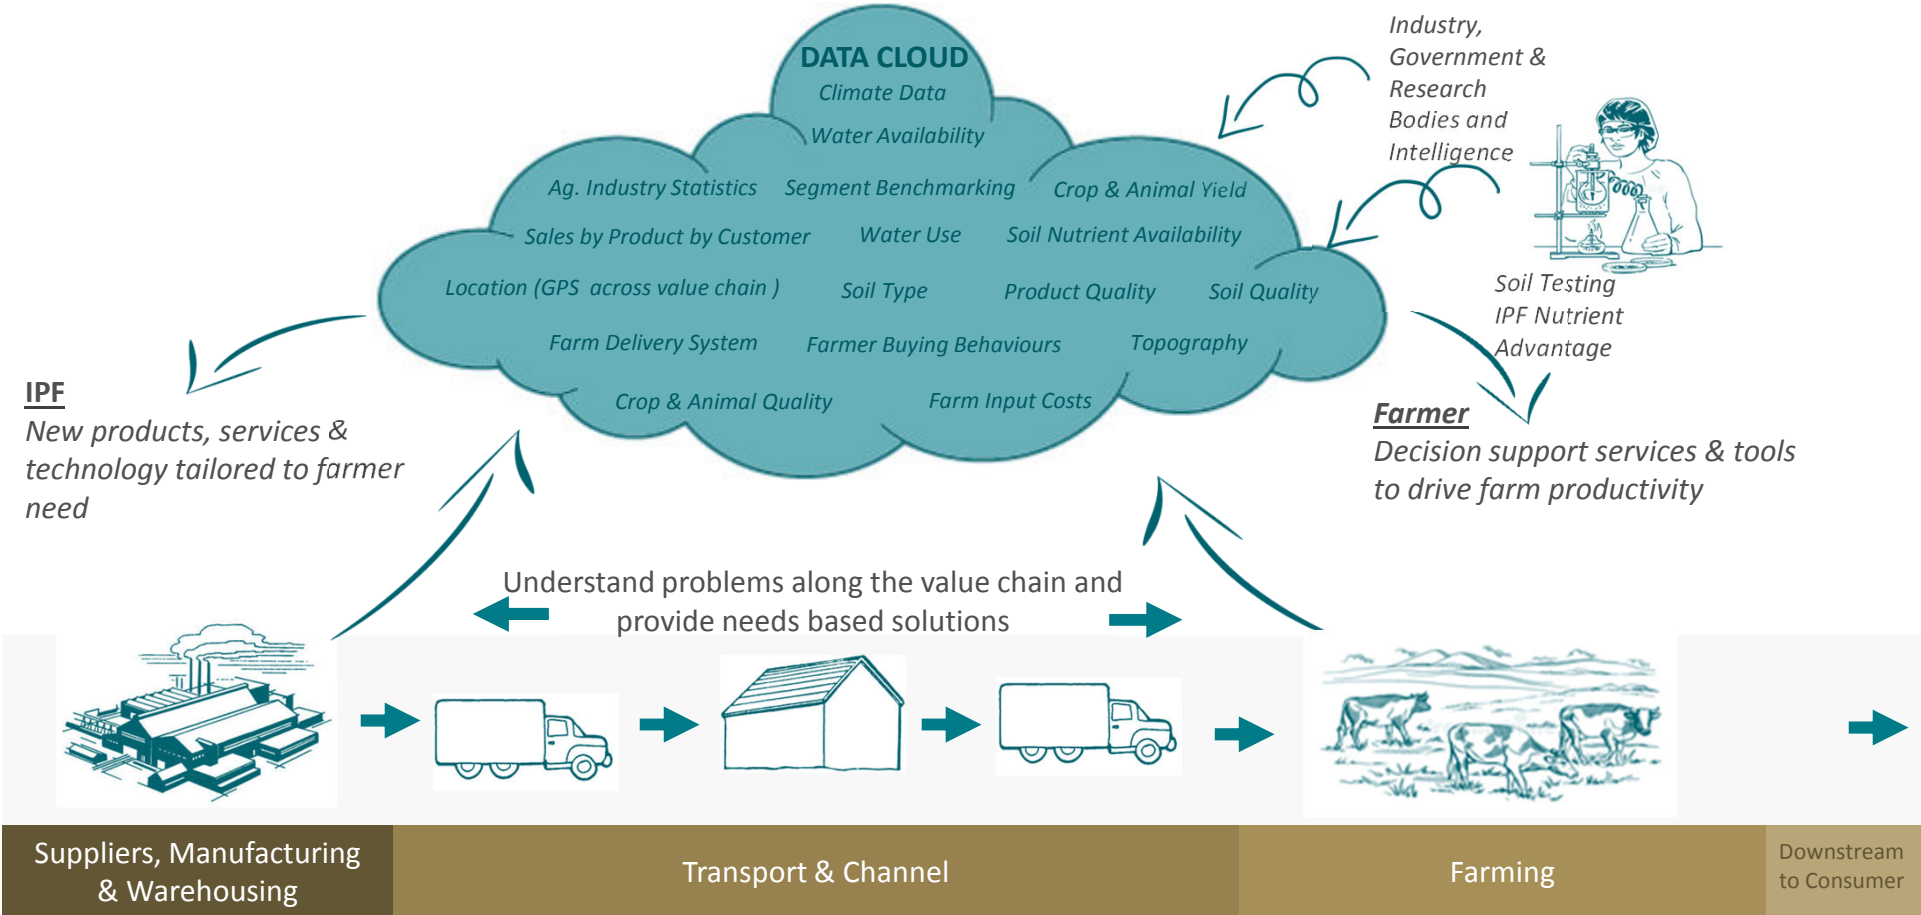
DATA CLOUD
Climate Data
Water Availability
Ag. Industry Statistics
Segment Benchmarking
Crop & Animal Yield
Sales by Product by Customer
Water Use
Soil Nutrient Availability
Location (GPS across value chain )
Soil Type
Product Quality
Soil Quality
Farm Delivery System
Farmer Buying Behaviours
Topography
Crop & Animal Quality
Farm Input Costs

Industry, Government & Research Bodies and Intelligence

Soil Testing
IPF Nutrient Advantage

IPF
New products, services & technology tailored to farmer need

Farmer
Decision support services & tools to drive farm productivity

Understand problems along the value chain and provide needs based solutions

Suppliers, Manufacturing & Warehousing
Transport & Channel
Farming
Downstream to Consumer